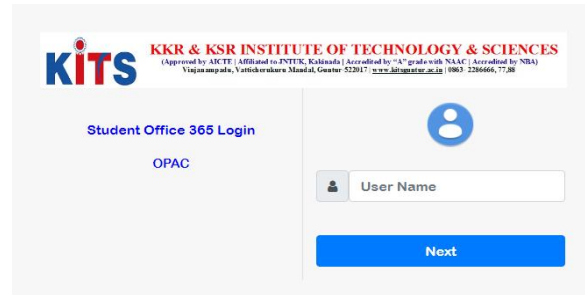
KITS

KKR & KSR INSTITUTE OF TECHNOLOGY & SCIENCES
(Approved by AICTE | Affiliated to JNTUK, Kakinada | Accredited by "A" grade with NAAC | Accredited by NBA)
Vinjanampadu, Vatticherukuru Mandal, Guntur 522017 | www.kitsguntur.ac.in | 0863 - 2286666, 77,88

Student Office 365 Login

OPAC

User Name

Next